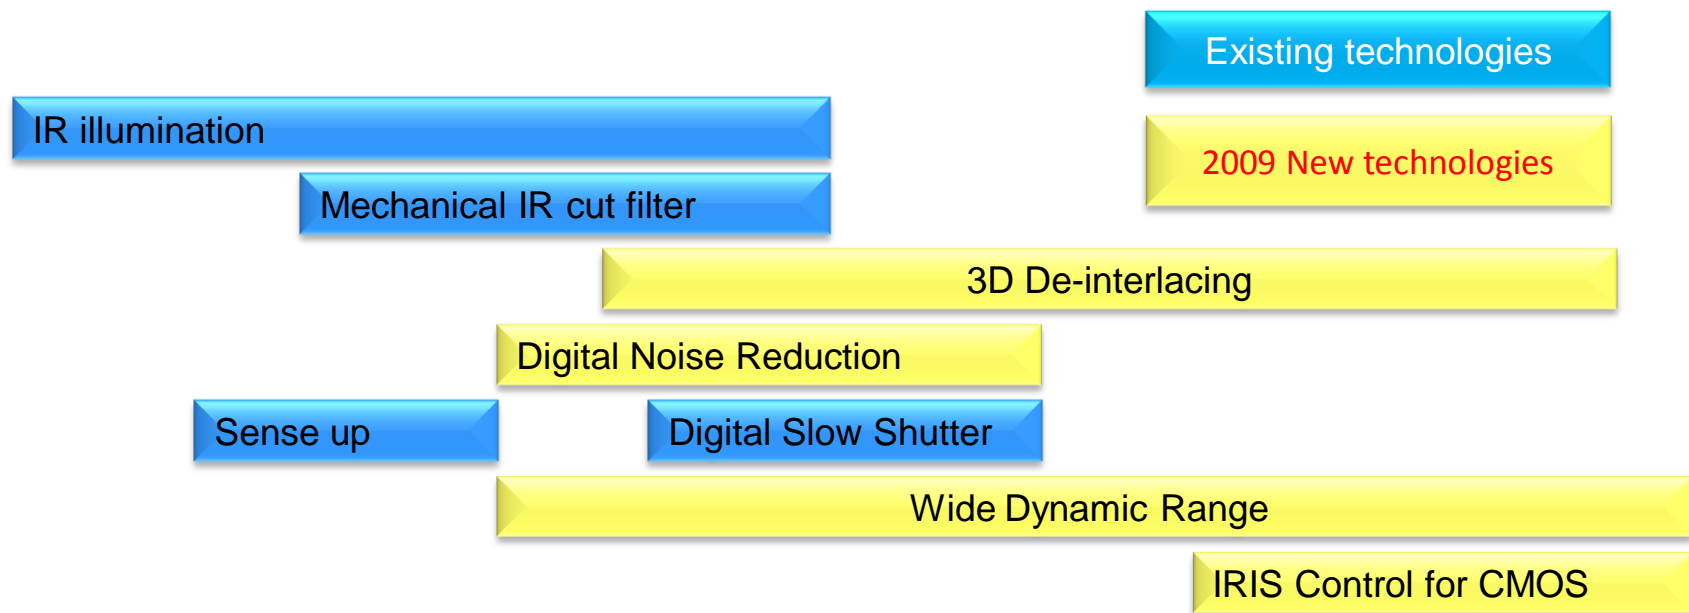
Existing technologies

2009 New technologies

IR illumination

Mechanical IR cut filter

3D De-interlacing

Digital Noise Reduction

Sense up

Digital Slow Shutter

Wide Dynamic Range

IRIS Control for CMOS